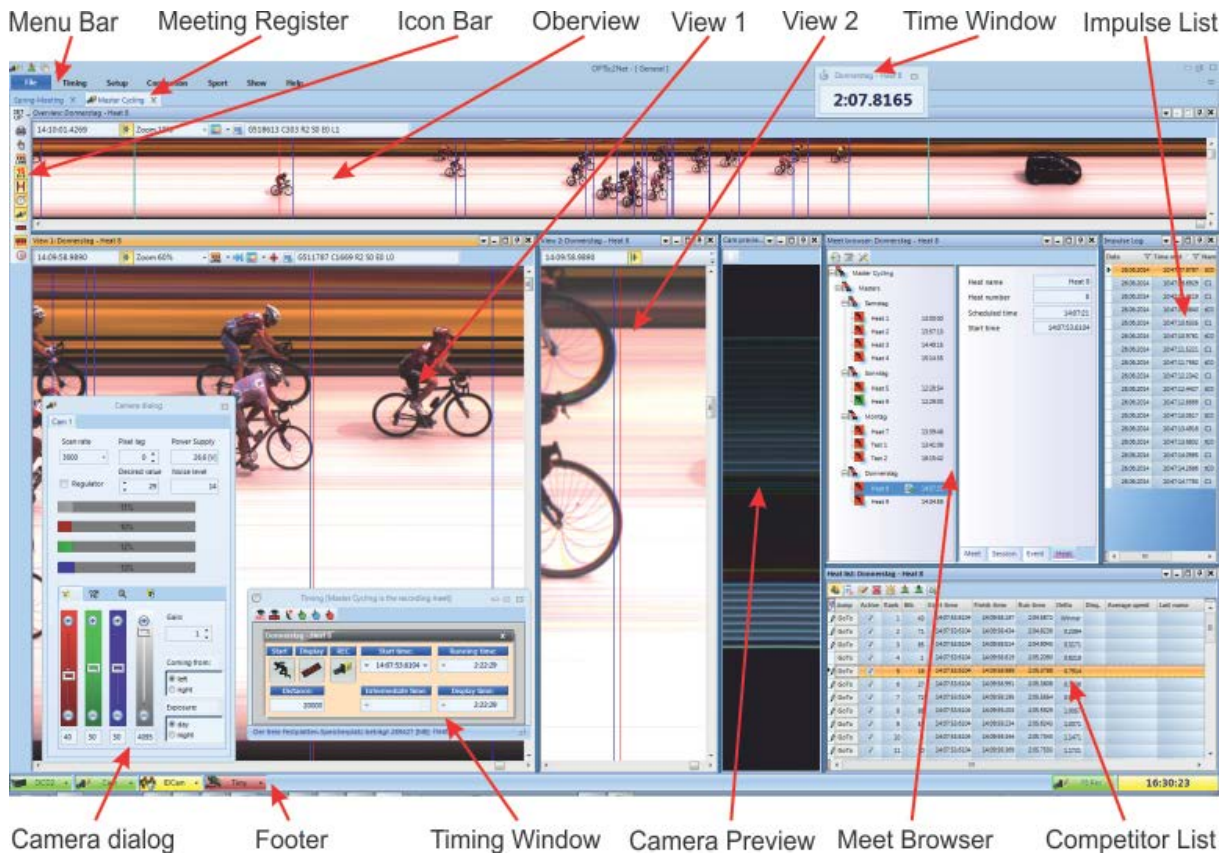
Menu Bar Meeting Register Icon Bar Oberview View 1 View 2 Time Window Impulse List

File Timing Setup Connection Sport Show Help

OPTIc2Net - [ General ]

Donnerstag - Heat 8

2:07.8165

Spring Meeting Master Cycling

Overview: Donnerstag - Heat 8

14:10:01.4269 Zoom 100%

View 1: Donnerstag - Heat 8

14:09:58.9890 Zoom 60%

View 2: Donnerstag - Heat 8

14:09:58.9890

Cam preview

Meet browser: Donnerstag - Heat 8

Master Cycling
Masters
Samstag
Heat 1
Heat 2
Heat 3
Heat 4
Sonntag
Heat 5
Heat 6
Montag
Heat 7
Test 1
Test 2
Donnerstag
Heat 5
Heat 8

Heat name Heat 8
Heat number 8
Scheduled time 14:07:21
Start time 14:07:53.6104

Meet Session Event Heat

Impulse Log

Date Time and Nam

Camera dialog

Cam 1

Scan rate 3000
Pixel lag 0
Power Supply 26.6 [V]
Regulator
Desired value 29
Noise level 14

Gain 1
Coming from: left right
Exposure: day night

40 50 50 4095

Timing [Master Cycling is the recording meet]

Donnerstag - Heat 8

Start Display REC Start time: Running time:
14:07:53.6104 2:22:29
Distance: Intermediate time: Display time:
20000 2:22:29

Heat list: Donnerstag - Heat 8

Jump Active Rank Bib Start time Finish time Run time Delta Disq. Average speed Last name

GoTo
GoTo
GoTo
GoTo
GoTo
GoTo
GoTo
GoTo
GoTo
GoTo
GoTo

Winner

DCO2 ECam Tim

16:30:23

Camera dialog Footer Timing Window Camera Preview Meet Browser Competitor List